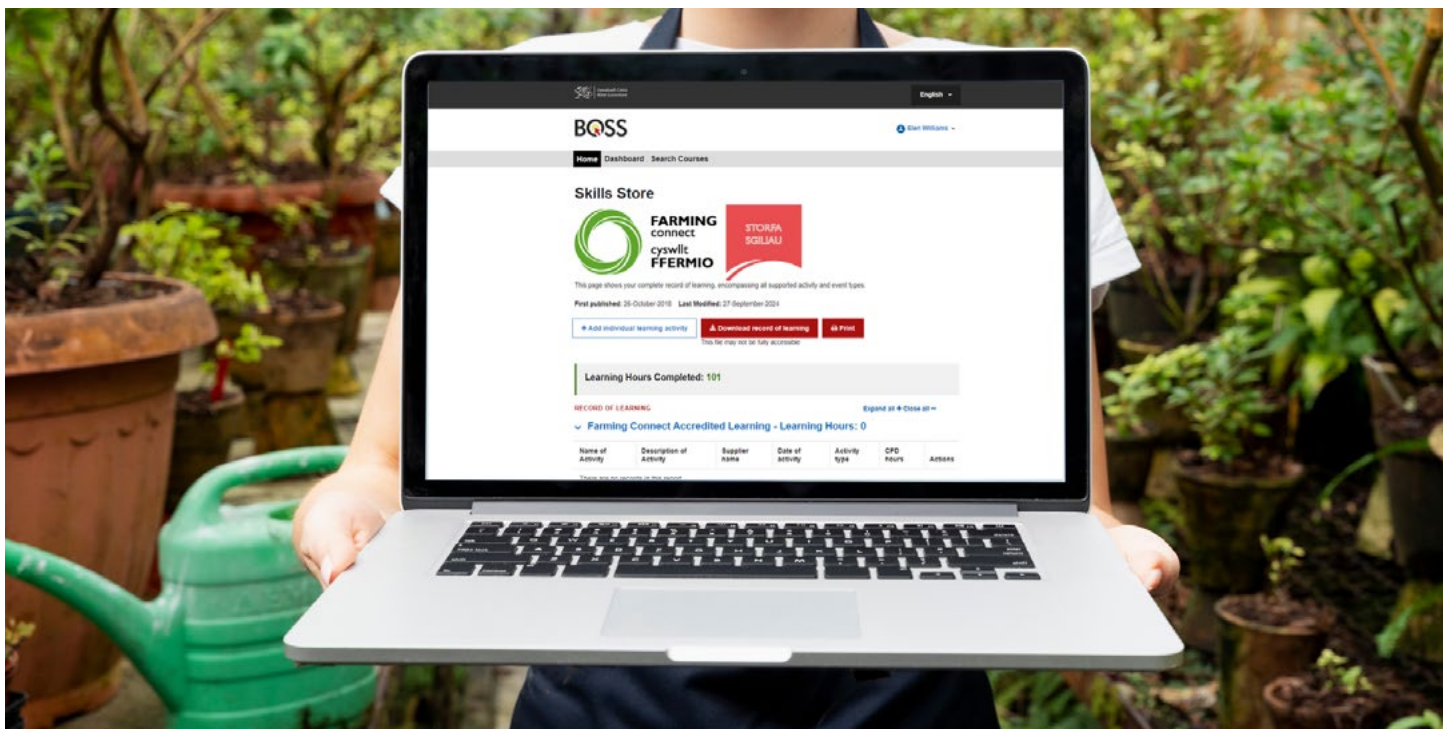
Llywodraeth Cymru Welsh Government

English

BOSS

Elen Williams

Home Dashboard Search Courses

Skills Store

FARMING connect cyswllt FFERMIO

STORFA SGILIAU

This page shows your complete record of learning, encompassing all supported activity and event types.

First published: 26 October 2018 Last Modified: 27 September 2024

+ Add individual learning activity

Download record of learning

Print

This file may not be fully accessible

Learning Hours Completed: 101

RECORD OF LEARNING

Expand all + Close all −

Farming Connect Accredited Learning - Learning Hours: 0

| Name of Activity | Description of Activity | Supplier name | Date of activity | Activity type | CPD hours | Actions |
|---|---|---|---|---|---|---|

There are no records in the report.